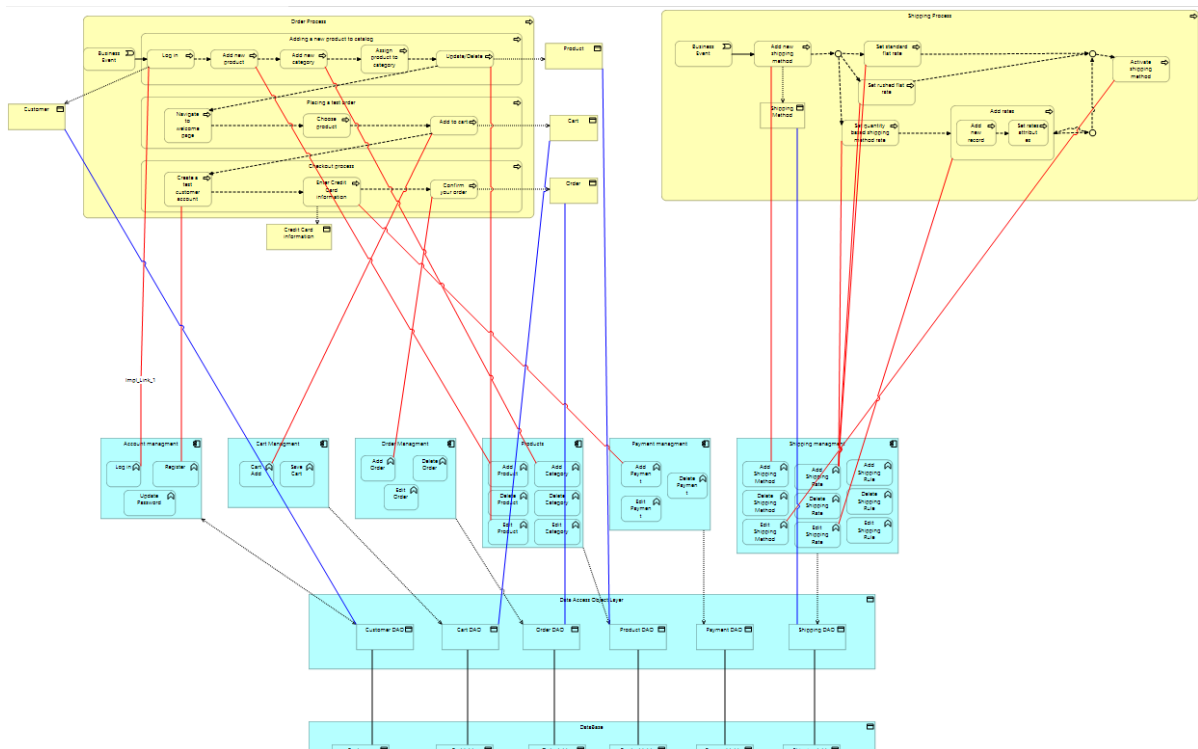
Order Process

Adding a new product to catalog

Business Event

Log in

Add new product

Add new category

Assign product to category

Update/Delete

Product

Customer

Placing a test order

Navigate to welcome page

Choose product

Add to cart

Cart

Checkout process

Create a test customer account

Enter Credit Card information

Confirm your order

Order

Credit Card information

Shipping Process

Business Event

Add new shipping method

Set standard flat rate

Set rushed flat rate

Activate shipping method

Shipping Method

Set quantity based shipping method rate

Add rates

Add new record

Set related attributes

Impl_Link_1

Account managment

Log in

Register

Update Password

Cart Managment

Cart Add

Save Cart

Order Managment

Add Order

Delete Order

Edit Order

Products

Add Product

Add Category

Delete Product

Delete Category

Edit Product

Edit Category

Payment managment

Add Payment

Delete Payment

Edit Payment

Shipping managment

Add Shipping Method

Add Shipping Rate

Add Shipping Rule

Delete Shipping Method

Delete Shipping Rate

Delete Shipping Rule

Edit Shipping Method

Edit Shipping Rate

Edit Shipping Rule

Data Access Object Layer

Customer DAO

Cart DAO

Order DAO

Product DAO

Payment DAO

Shipping DAO

DataBase